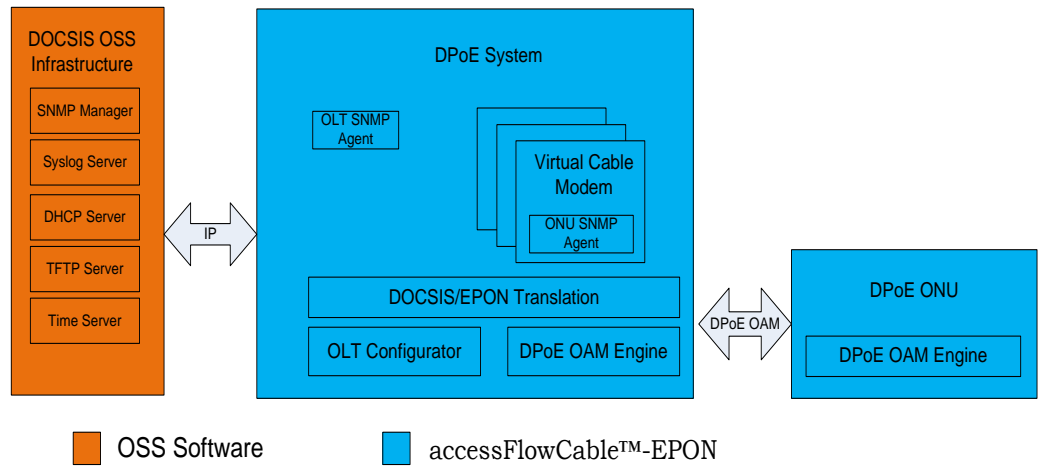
DOCSIS OSS Infrastructure

SNMP Manager

Syslog Server

DHCP Server

TFTP Server

Time Server

IP

DPoE System

OLT SNMP Agent

Virtual Cable Modem

ONU SNMP Agent

DOCSIS/EPON Translation

OLT Configurator

DPoE OAM Engine

DPoE OAM

DPoE ONU

DPoE OAM Engine

OSS Software

accessFlowCable™-EPON